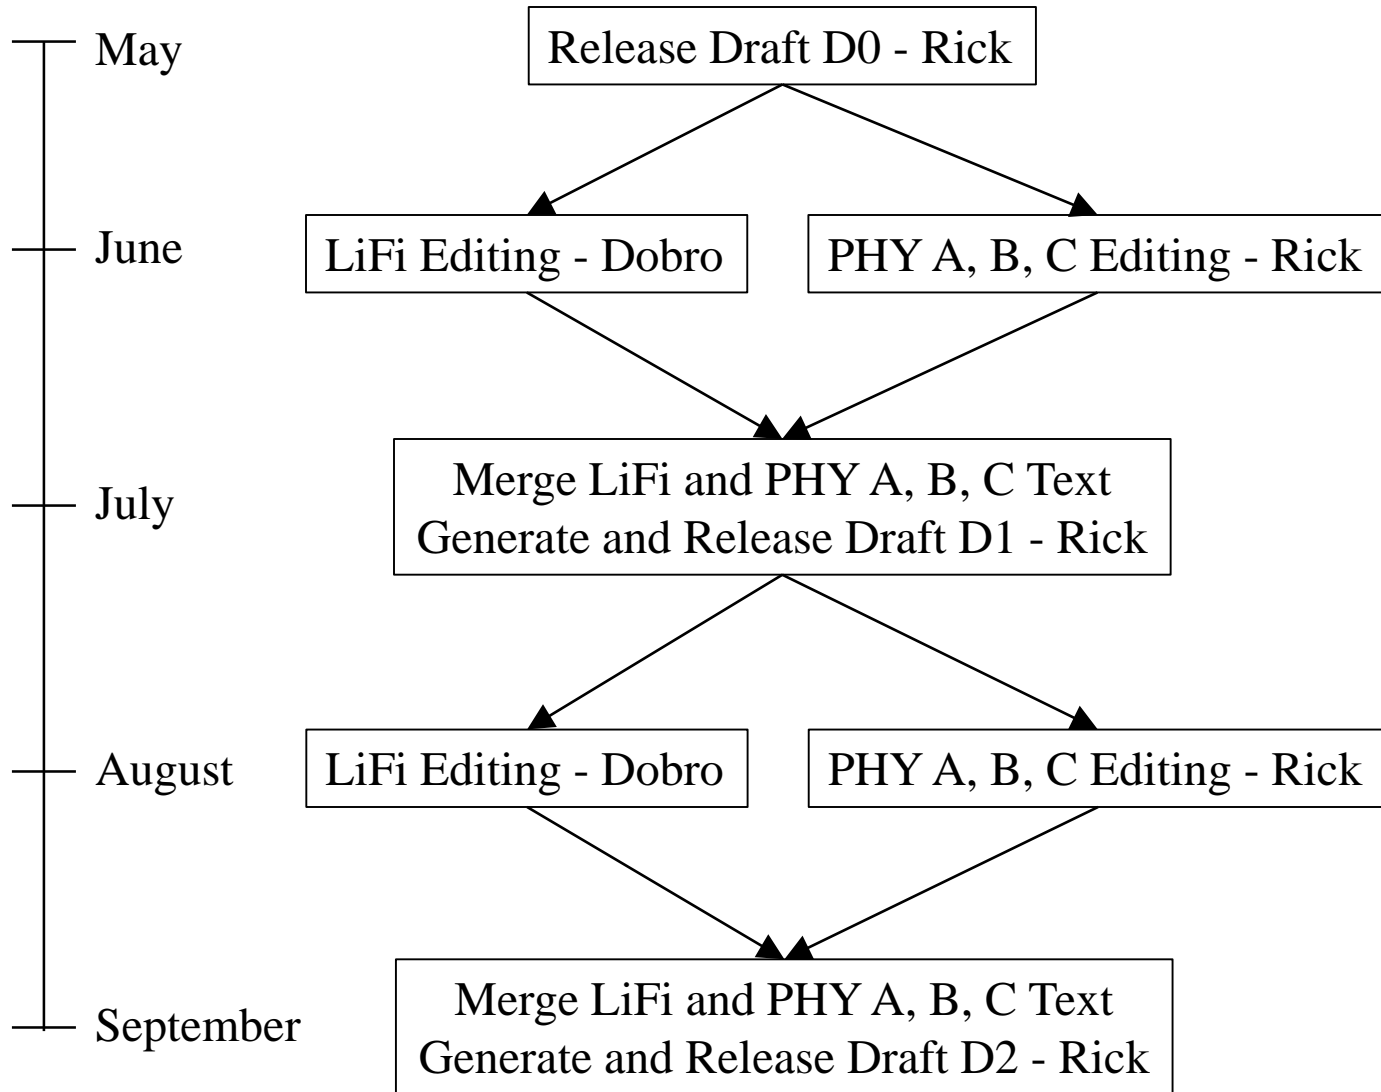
May

Release Draft D0 - Rick

June

LiFi Editing - Dobro

PHY A, B, C Editing - Rick

July

Merge LiFi and PHY A, B, C Text
Generate and Release Draft D1 - Rick

August

LiFi Editing - Dobro

PHY A, B, C Editing - Rick

September

Merge LiFi and PHY A, B, C Text
Generate and Release Draft D2 - Rick